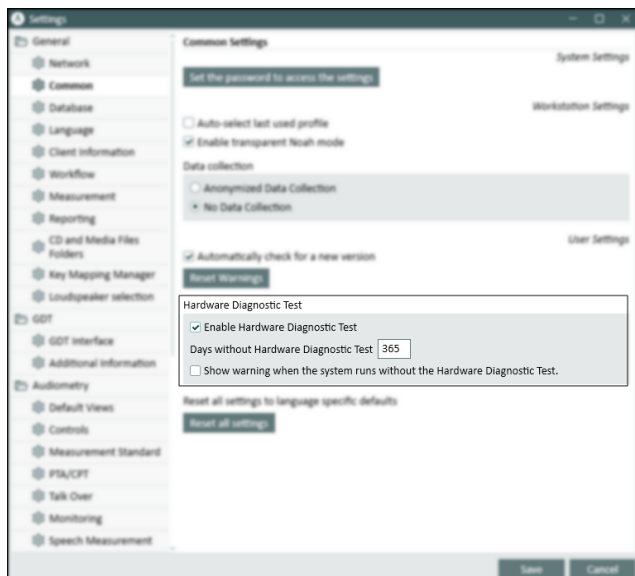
Settings

General
Network
Common
Database
Language
Client information
Workflow
Measurement
Reporting
CD and Media Files Folders
Key Mapping Manager
Loudspeaker selection
GDT
GDT interface
Additional information
Audiometry
Default Views
Controls
Measurement Standard
PTA/CPT
Talk Over
Monitoring
Speech Measurement

Common Settings
System Settings
Set the password to access the settings
Workstation Settings
Auto-select last used profile
Enable transparent Noah mode
Data collection
Anonymized Data Collection
No Data Collection
User Settings
Automatically check for a new version
Reset Warnings
Hardware Diagnostic Test
Enable Hardware Diagnostic Test
Days without Hardware Diagnostic Test 365
Show warning when the system runs without the Hardware Diagnostic Test.
Reset all settings to language specific defaults
Reset all settings

Save
Cancel